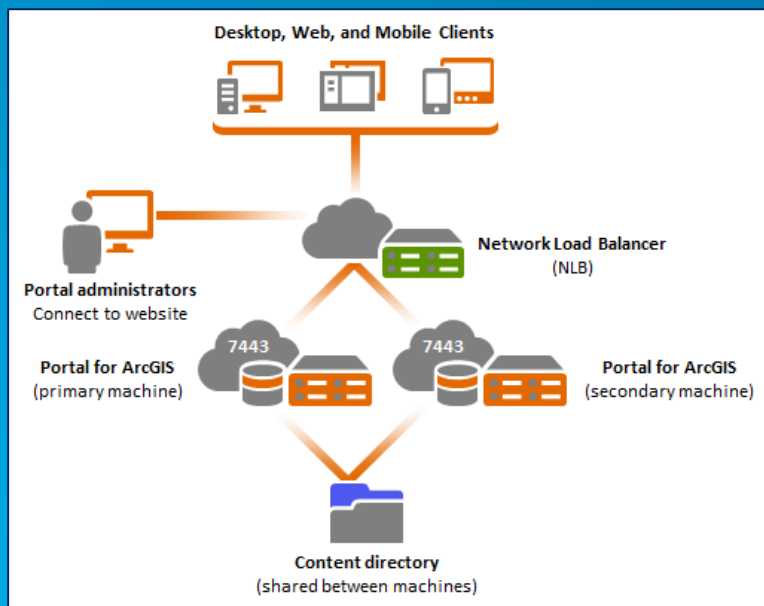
Desktop, Web, and Mobile Clients

Network Load Balancer
(NLB)

Portal administrators
Connect to website

7443

7443

Portal for ArcGIS
(primary machine)

Portal for ArcGIS
(secondary machine)

Content directory
(shared between machines)